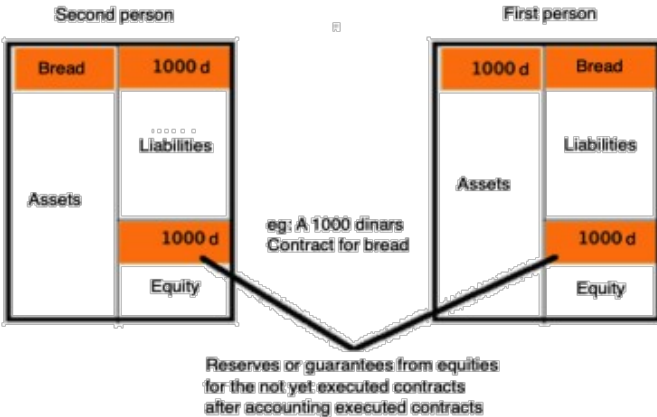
Second person

| Bread | 1000 d |
|---|---|
| Assets | Liabilities |
| | 1000 d |
| | Equity |

First person

| 1000 d | Bread |
|---|---|
| Assets | Liabilities |
| | 1000 d |
| | Equity |

eg: A 1000 dinars Contract for bread

Reserves or guarantees from equities for the not yet executed contracts after accounting executed contracts